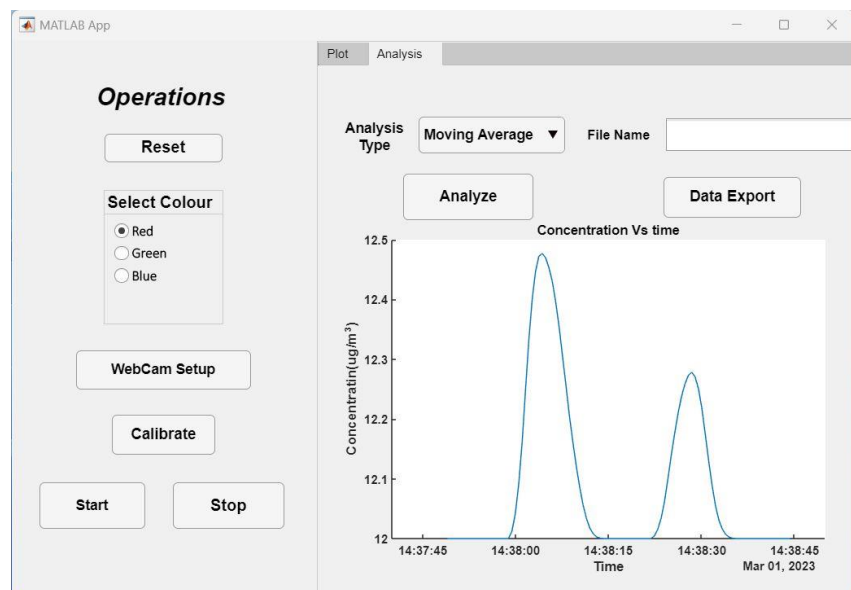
MATLAB App

Operations

Reset

Select Colour

Red

Green

Blue

WebCam Setup

Calibrate

Start

Stop

Plot

Analysis

Analysis Type

Moving Average ▼

File Name

Analyze

Data Export

Concentration Vs time

12.5

12.4

12.3

12.2

12.1

12

Concentratin(ug/m$^3$)

14:37:45

14:38:00

14:38:15

14:38:30

14:38:45

Mar 01, 2023

Time